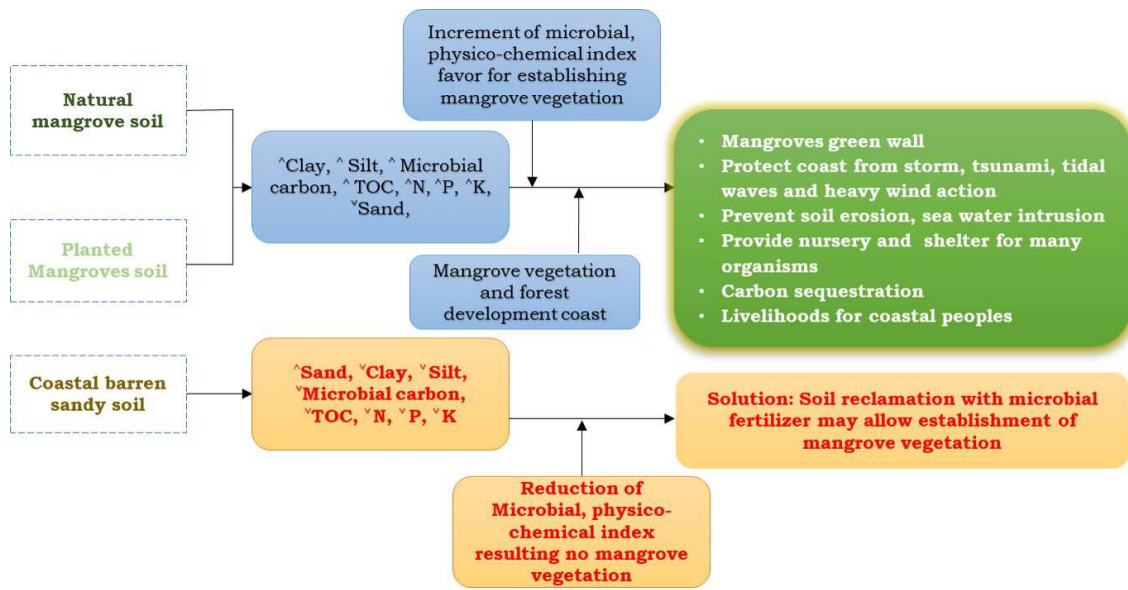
Natural mangrove soil

Planted Mangroves soil

Increment of microbial, physico-chemical index favor for establishing mangrove vegetation

^Clay, ^ Silt, ^ Microbial carbon, ^ TOC, ^N, ^P, ^K, ˅Sand,

Mangrove vegetation and forest development coast

- Mangroves green wall
- Protect coast from storm, tsunami, tidal waves and heavy wind action
- Prevent soil erosion, sea water intrusion
- Provide nursery and shelter for many organisms
- Carbon sequestration
- Livelihoods for coastal peoples

Coastal barren sandy soil

^Sand, ˅Clay, ˅ Silt, ˅Microbial carbon, ˅TOC, ˅N, ˅P, ˅K

Solution: Soil reclamation with microbial fertilizer may allow establishment of mangrove vegetation

Reduction of Microbial, physico-chemical index resulting no mangrove vegetation